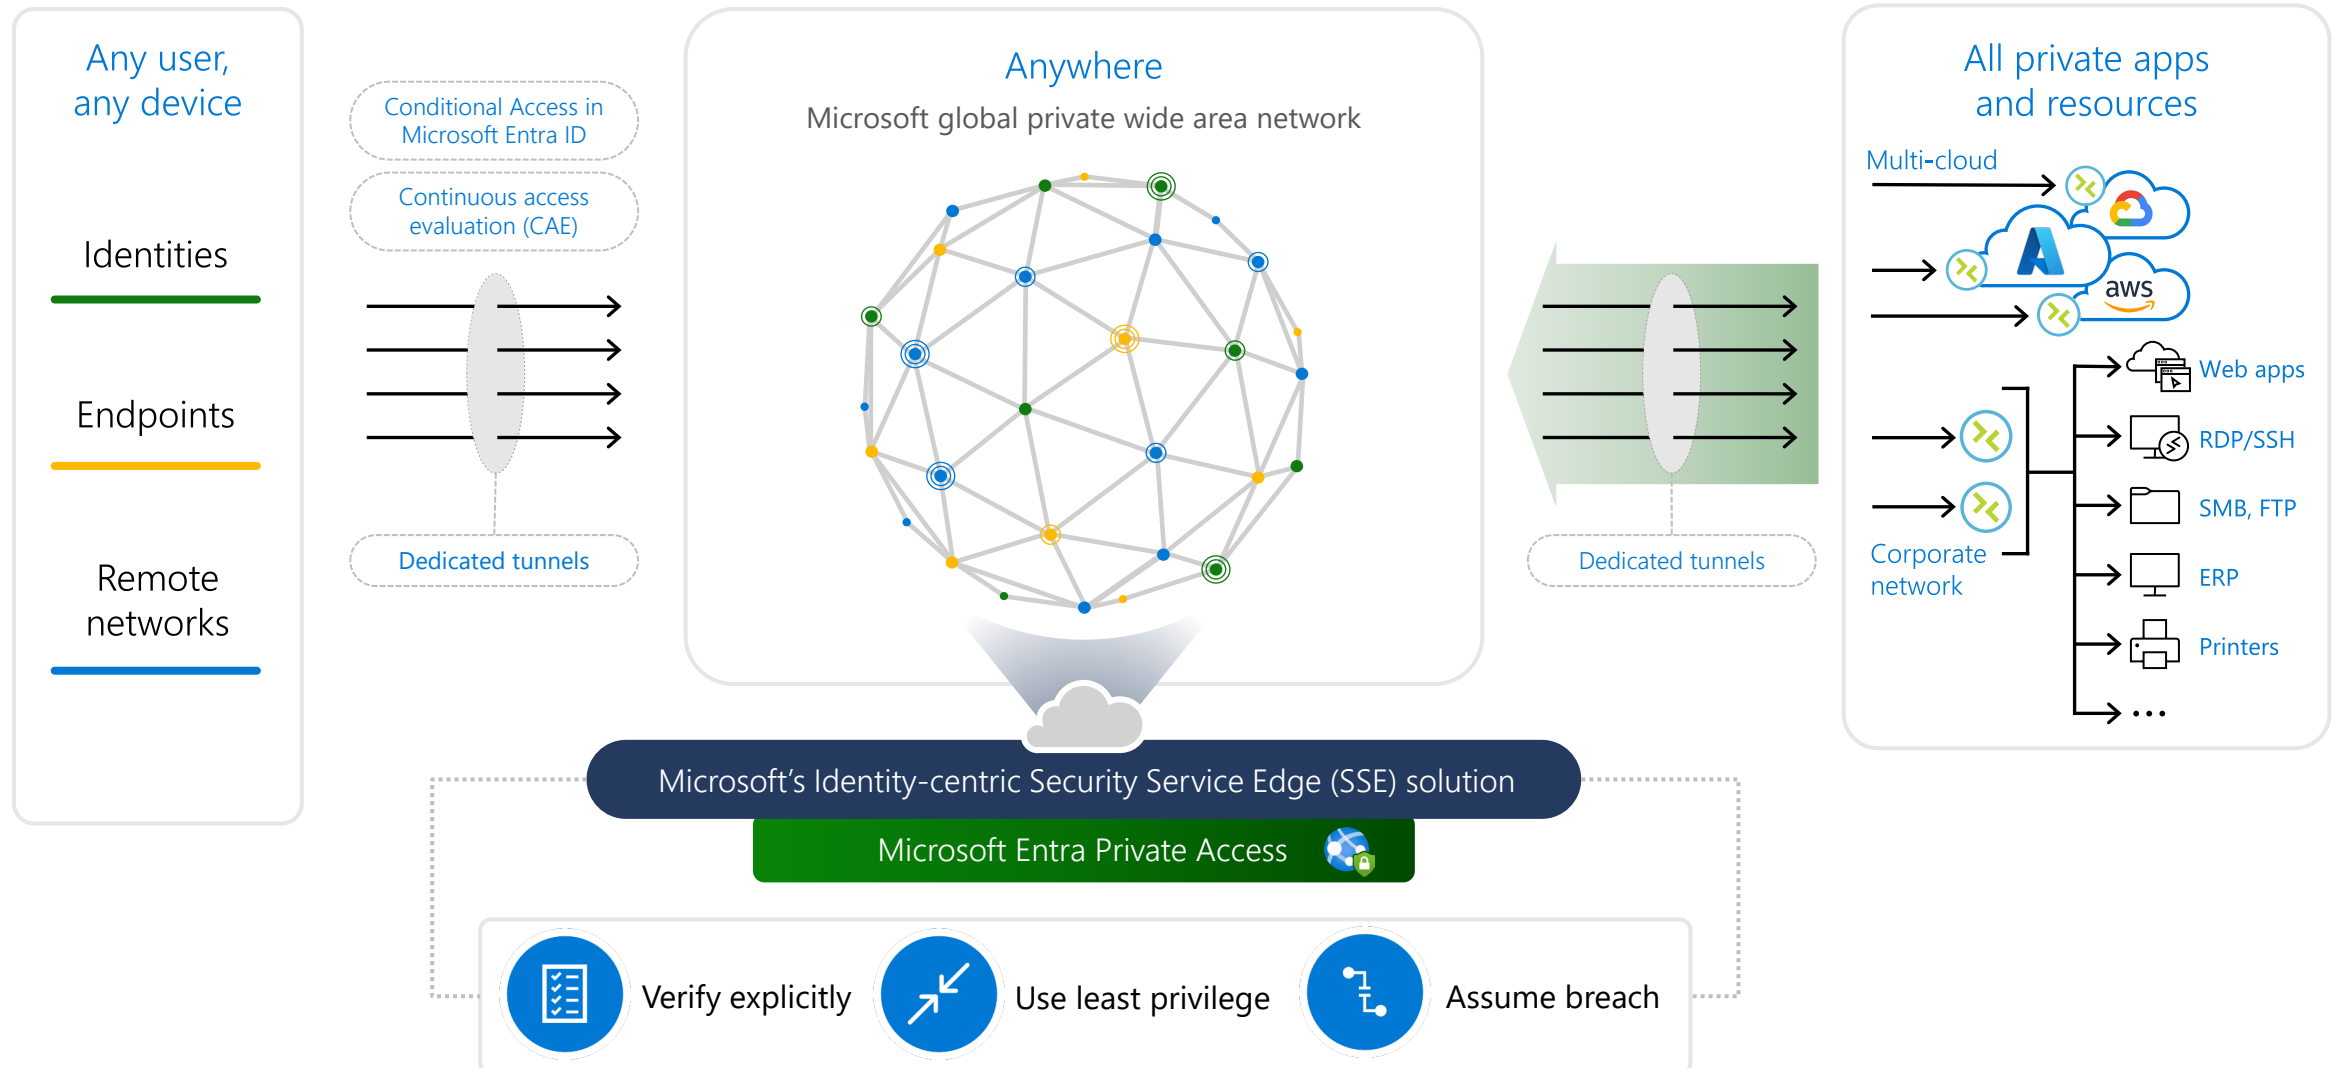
Any user, any device

Identities

Endpoints

Remote networks

Conditional Access in Microsoft Entra ID

Continuous access evaluation (CAE)

Dedicated tunnels

Anywhere

Microsoft global private wide area network

Dedicated tunnels

All private apps and resources

Multi-cloud

aws

Web apps

RDP/SSH

SMB, FTP

ERP

Printers

...

Corporate network

Microsoft's Identity-centric Security Service Edge (SSE) solution

Microsoft Entra Private Access

Verify explicitly

Use least privilege

Assume breach